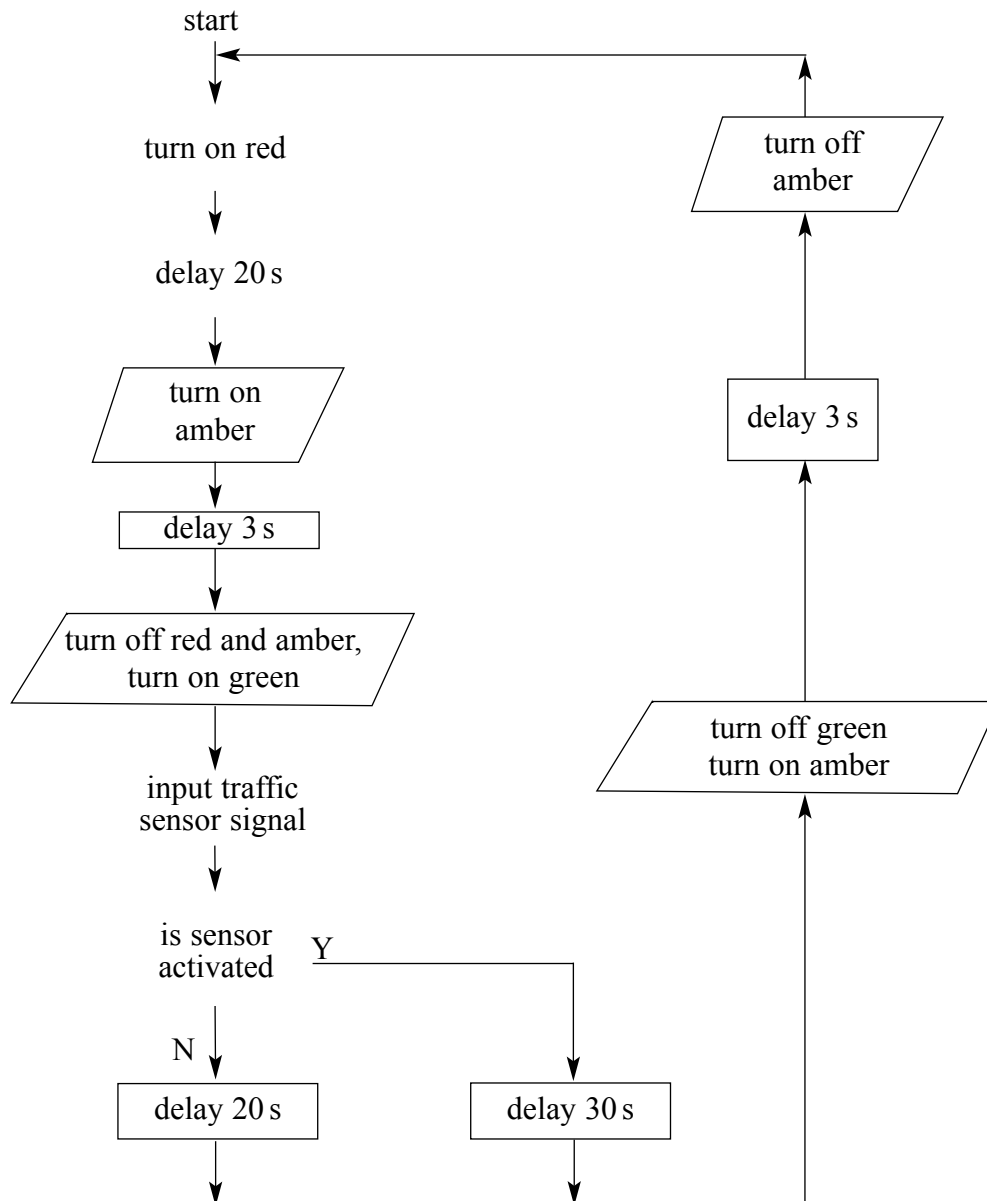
start

turn on red

delay 20 s

turn on amber

delay 3 s

turn off red and amber, turn on green

input traffic sensor signal

is sensor activated

Y

N

delay 20 s

delay 30 s

turn off green turn on amber

delay 3 s

turn off amber